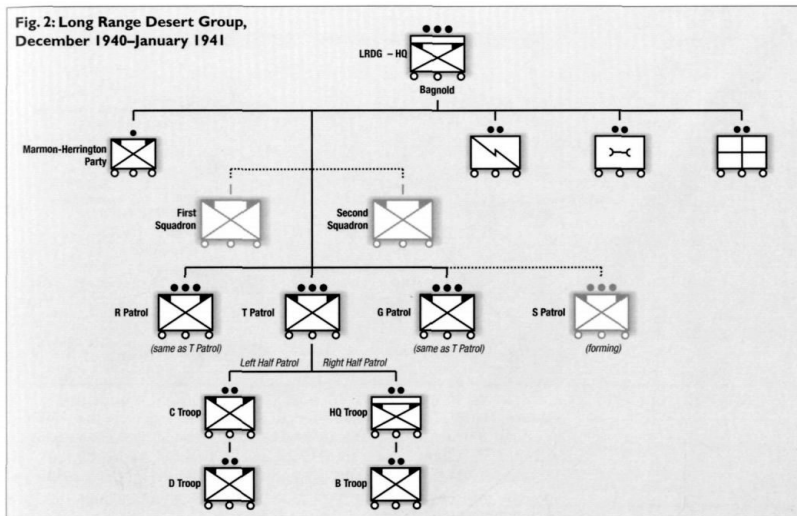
Fig. 2: Long Range Desert Group, December 1940–January 1941

LRDG – HQ
Bagnold

Marmon-Herrington Party

First Squadron

Second Squadron

R Patrol
(same as T Patrol)

T Patrol

G Patrol
(same as T Patrol)

S Patrol
(forming)

Left Half Patrol

Right Half Patrol

C Troop

HQ Troop

D Troop

B Troop